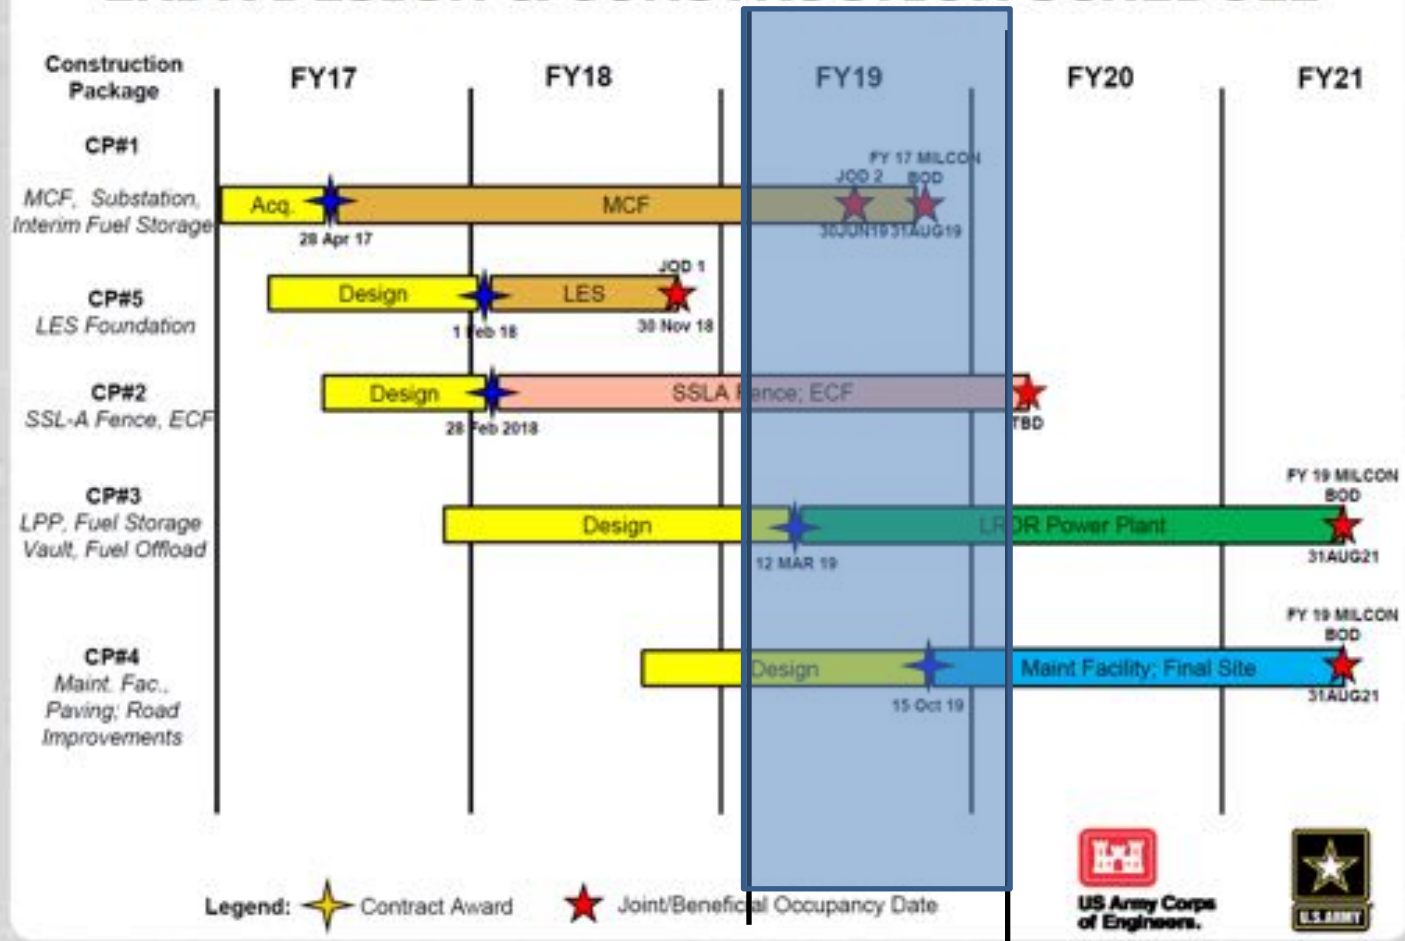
Construction Package

FY17

FY18

FY19

FY20

FY21

CP#1
MCF, Substation, Interim Fuel Storage

Acq.

MCF

28 Apr 17

FY 17 MILCON

JOD 2

BOD

30JUN19

31AUG19

CP#5
LES Foundation

Design

LES

JOD 1

1 Feb 18

30 Nov 18

CP#2
SSL-A Fence, ECF

Design

SSLA Fence; ECF

28 Feb 2018

TBD

CP#3
LPP, Fuel Storage Vault, Fuel Offload

Design

LRDR Power Plant

12 MAR 19

FY 19 MILCON
BOD

31AUG21

CP#4
Maint. Fac., Paving; Road Improvements

Design

Maint Facility; Final Site

15 Oct 19

FY 19 MILCON
BOD

31AUG21

Legend: Contract Award

Joint/Beneficial Occupancy Date

US Army Corps of Engineers.

U.S. ARMY